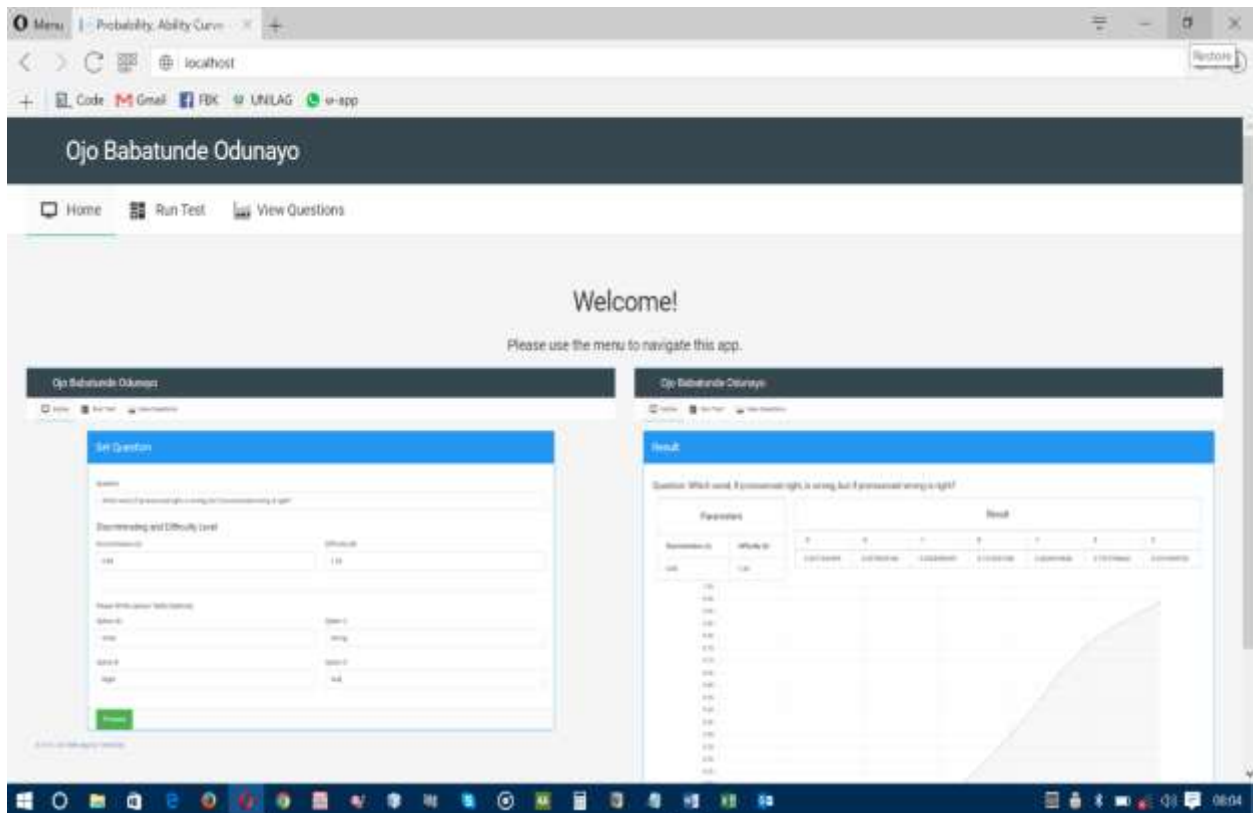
Menu | Probability Ability Curve

localhost

Restore

Code Gmail FBK UNILAG w-app

Ojo Babatunde Odunayo

Home Run Test View Questions

Welcome!

Please use the menu to navigate this app.

Ojo Babatunde Odunayo

Home Run Test View Questions

Set Question

Question

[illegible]

Discriminating and Difficulty Level

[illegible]

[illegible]

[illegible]

Process

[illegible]

Ojo Babatunde Odunayo

Home Run Test View Questions

Result

Question: Which word, if pronounced right, is wrong, but if pronounced wrong is right?

Parameters

Result

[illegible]

08:04